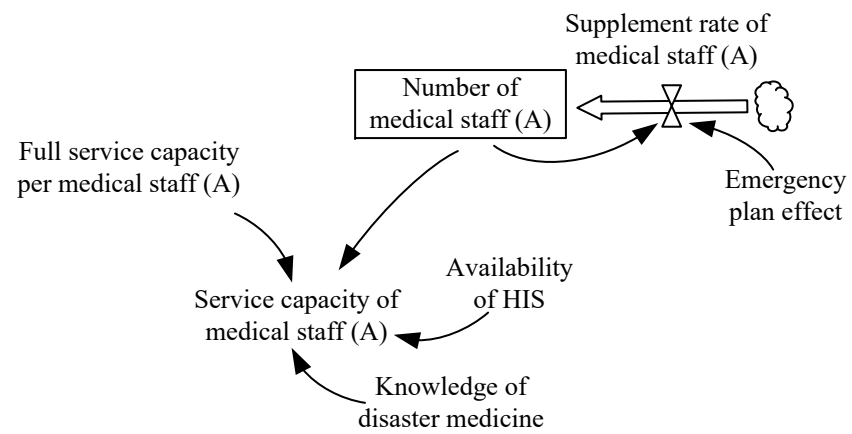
Supplement rate of medical staff (A)

Number of medical staff (A)

Full service capacity per medical staff (A)

Emergency plan effect

Availability of HIS

Service capacity of medical staff (A)

Knowledge of disaster medicine